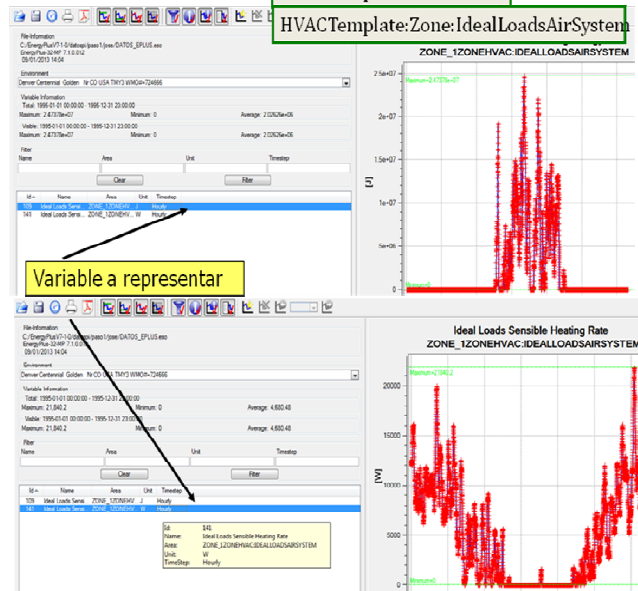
HVACTemplate:Zone:IdealLoadsAirSystem

File Information
C:/EnergyPlusV7-1-0/datosp/paso1/jose/DATOS_EPLUS.eso
EnergyPlus-32-MP 7.1.0.012
09/01/2013 14:04

Environment
Denver Centennial Golden Nr CO USA TMY3 WMO#=724666

Variable Information
Total: 1995-01-01 00:00:00 - 1995-12-31 23:00:00
Maximum: 2.47378e+07 Minimum: 0 Average: 2.02626e+06
Visible: 1995-01-01 00:00:00 - 1995-12-31 23:00:00
Maximum: 2.47378e+07 Minimum: 0 Average: 2.02626e+06

Filter
Name Area Unit Timestep
Clear Filter

| Id | Name | Area | Unit | Timestep |
|---|---|---|---|---|
| 109 | Ideal Loads Sensi. | ZONE_1ZONEHV... | J | Hourly |
| 141 | Ideal Loads Sensi. | ZONE_1ZONEHV... | W | Hourly |

ZONE_1ZONEHVAC:IDEALLOADSAIRSYSTEM
Maximum=2.47378e+07
2e+07
1.5e+07
[J]
1e+07
5e+06
Minimum=0

Variable a representar

File Information
C:/EnergyPlusV7-1-0/datosp/paso1/jose/DATOS_EPLUS.eso
EnergyPlus-32-MP 7.1.0.012
09/01/2013 14:04

Environment
Denver Centennial Golden Nr CO USA TMY3 WMO#=724666

Variable Information
Total: 1995-01-01 00:00:00 - 1995-12-31 23:00:00
Maximum: 21,840.2 Minimum: 0 Average: 4,680.48
Visible: 1995-01-01 00:00:00 - 1995-12-31 23:00:00
Maximum: 21,840.2 Minimum: 0 Average: 4,680.48

Filter
Name Area Unit Timestep
Clear Filter

| Id | Name | Area | Unit | Timestep |
|---|---|---|---|---|
| 109 | Ideal Loads Sensi. | ZONE_1ZONEHV... | J | Hourly |
| 141 | Ideal Loads Sensi. | ZONE_1ZONEHV... | W | Hourly |

Id: 141
Name: Ideal Loads Sensible Heating Rate
Area: ZONE_1ZONEHVAC:IDEALLOADSAIRSYSTEM
Unit: W
TimeStep: Hourly

Ideal Loads Sensible Heating Rate
ZONE_1ZONEHVAC:IDEALLOADSAIRSYSTEM
Maximum=21840.2
20000
15000
[W]
10000
5000
Minimum=0
0